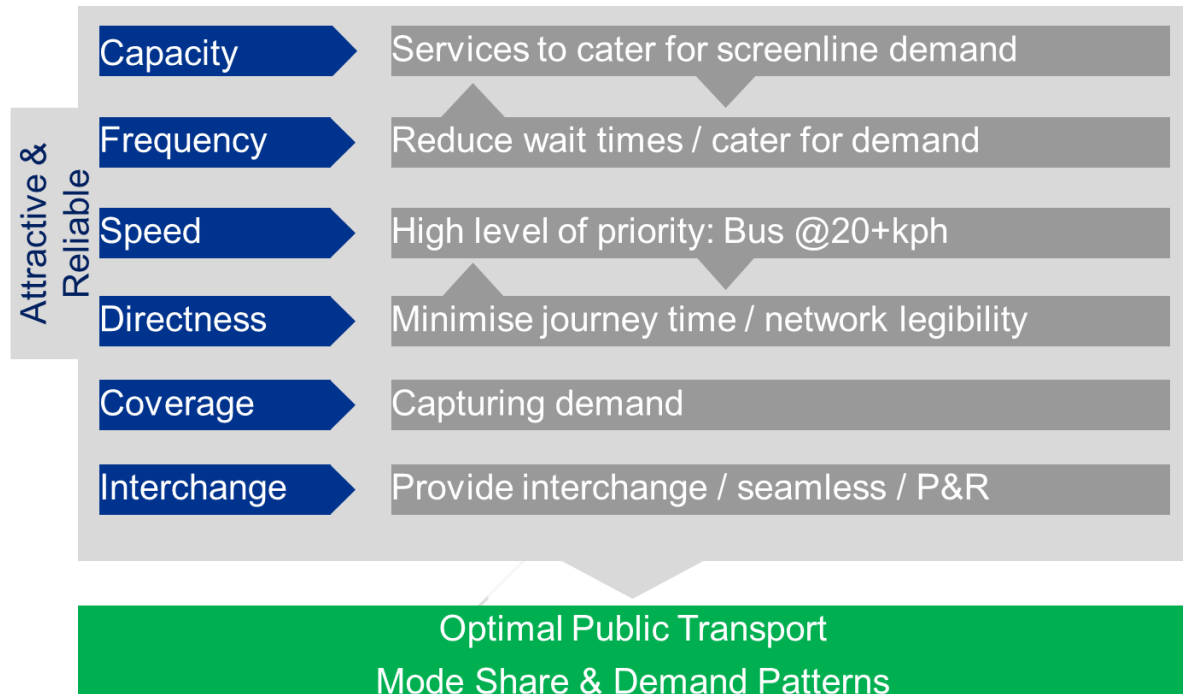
Attractive & Reliable

Capacity
Services to cater for screenline demand

Frequency
Reduce wait times / cater for demand

Speed
High level of priority: Bus @20+kph

Directness
Minimise journey time / network legibility

Coverage
Capturing demand

Interchange
Provide interchange / seamless / P&R

Optimal Public Transport
Mode Share & Demand Patterns